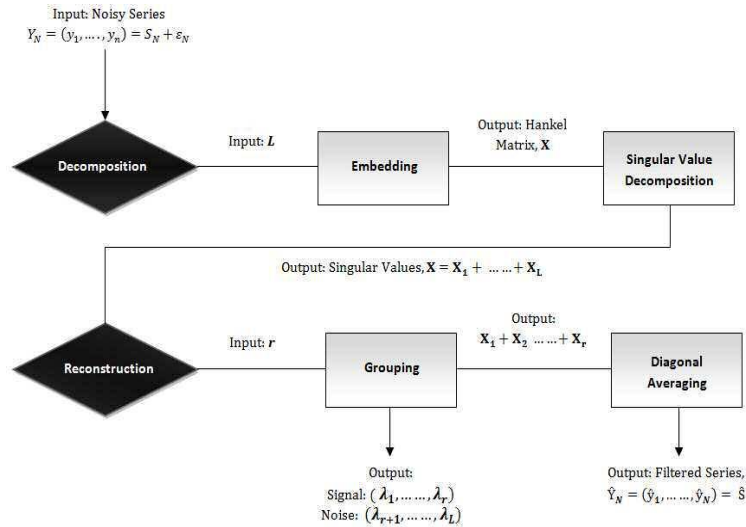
Input: Noisy Series
$Y_N = (y_1, \dots, y_n) = S_N + \varepsilon_N$

Decomposition

Input: $\boldsymbol{L}$

Embedding

Output: Hankel Matrix, $\mathbf{X}$

Singular Value Decomposition

Output: Singular Values, $\mathbf{X} = \mathbf{X_1} + \dots \dots + \mathbf{X_L}$

Reconstruction

Input: $\boldsymbol{r}$

Grouping

Output:
$\mathbf{X_1} + \mathbf{X_2} \dots \dots + \mathbf{X_r}$

Diagonal Averaging

Output:
Signal: $(\boldsymbol{\lambda_1}, \dots \dots, \boldsymbol{\lambda_r})$
Noise: $(\boldsymbol{\lambda_{r+1}}, \dots \dots, \boldsymbol{\lambda_L})$

Output: Filtered Series,
$\hat{Y}_N = (\hat{y}_1, \dots \dots, \hat{y}_N) = \hat{S}$